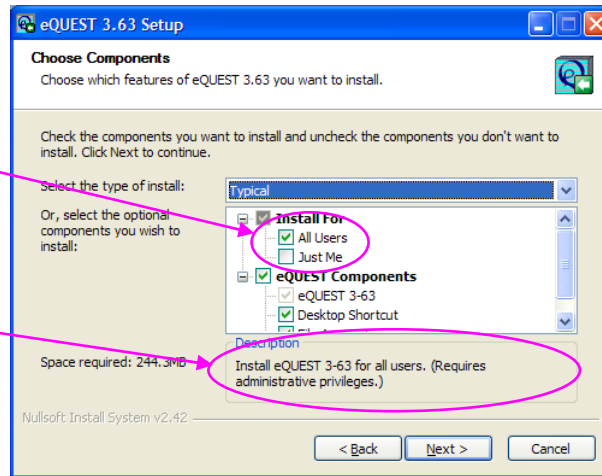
eQUEST 3.63 Setup

Choose Components
Choose which features of eQUEST 3.63 you want to install.

Check the components you want to install and uncheck the components you don't want to install. Click Next to continue.

Select the type of install: Typical

Or, select the optional components you wish to install:

Install For
All Users
Just Me
eQUEST Components
eQUEST 3-63
Desktop Shortcut
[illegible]

Description
Install eQUEST 3-63 for all users. (Requires administrative privileges.)

Space required: 244.3MB

Nullsoft Install System v2.42

< Back
Next >
Cancel